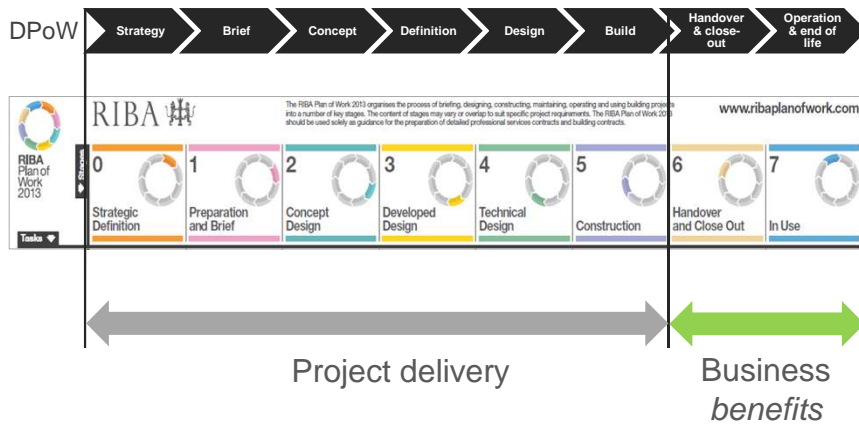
DPoW Strategy Brief Concept Definition Design Build Handover & close-out Operation & end of life

RIBA

The RIBA Plan of Work 2013 organises the process of briefing, designing, constructing, maintaining, operating and using building projects into a number of key stages. The content of stages may vary or overlap to suit specific project requirements. The RIBA Plan of Work 2013 should be used solely as guidance for the preparation of detailed professional services contracts and building contracts.

www.ribaplanofwork.com

RIBA Plan of Work 2013

Stages

Tasks

0 Strategic Definition

1 Preparation and Brief

2 Concept Design

3 Developed Design

4 Technical Design

5 Construction

6 Handover and Close Out

7 In Use

Project delivery

Business *benefits*